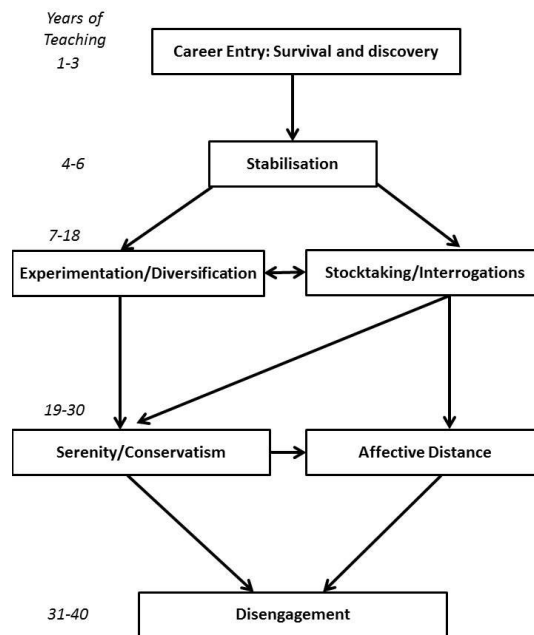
Years of Teaching
1-3

Career Entry: Survival and discovery

4-6

Stabilisation

7-18

Experimentation/Diversification

Stocktaking/Interrogations

19-30

Serenity/Conservatism

Affective Distance

31-40

Disengagement